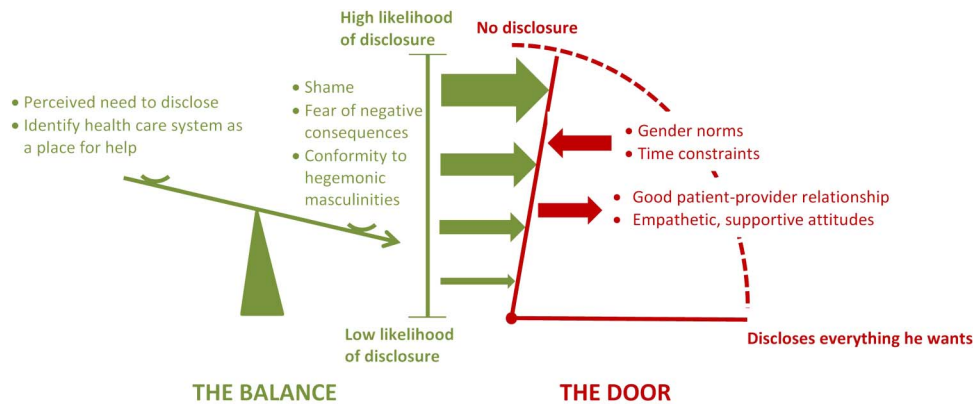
• Perceived need to disclose
• Identify health care system as a place for help

• Shame
• Fear of negative consequences
• Conformity to hegemonic masculinities

High likelihood of disclosure

Low likelihood of disclosure

No disclosure

• Gender norms
• Time constraints

• Good patient-provider relationship
• Empathetic, supportive attitudes

Discloses everything he wants

THE BALANCE

THE DOOR